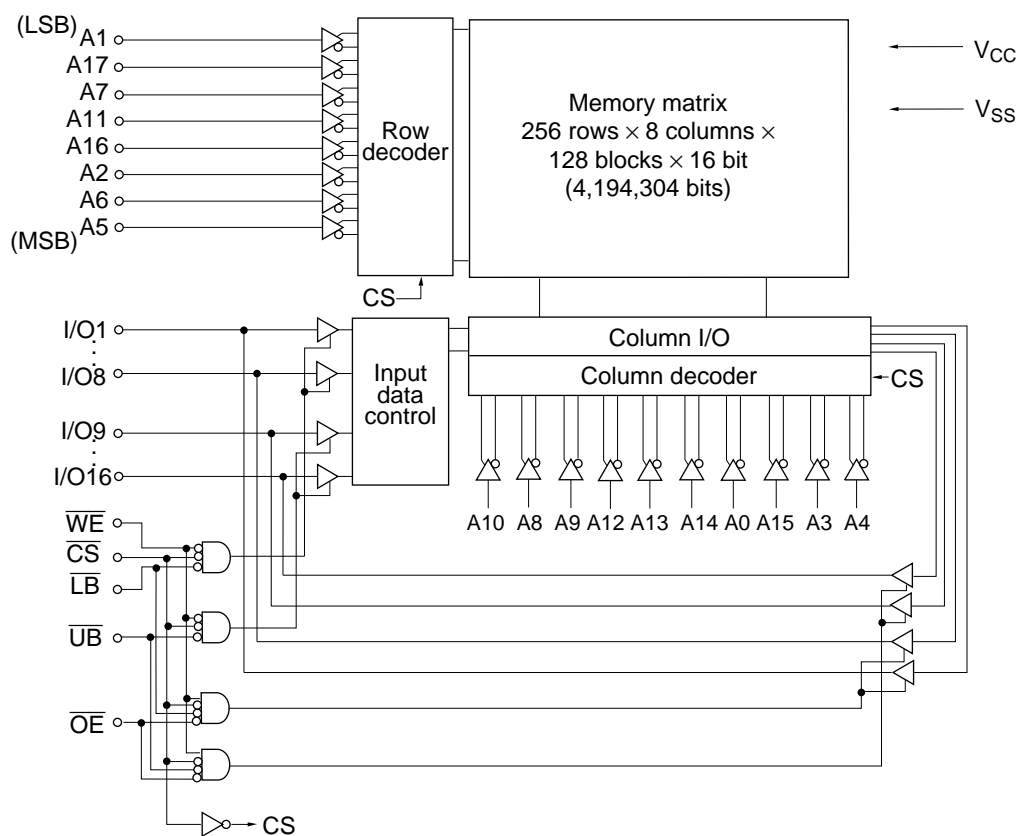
(LSB) A1
A17
A7
A11
A16
A2
A6
(MSB) A5

Row decoder

CS

Memory matrix
256 rows × 8 columns ×
128 blocks × 16 bit
(4,194,304 bits)

$V_{CC}$
$V_{SS}$

I/O1
I/O8
I/O9
I/O16

Input data control

Column I/O
Column decoder
CS

A10 A8 A9 A12 A13 A14 A0 A15 A3 A4

$\overline{WE}$
$\overline{CS}$
$\overline{LB}$
$\overline{UB}$
$\overline{OE}$

CS